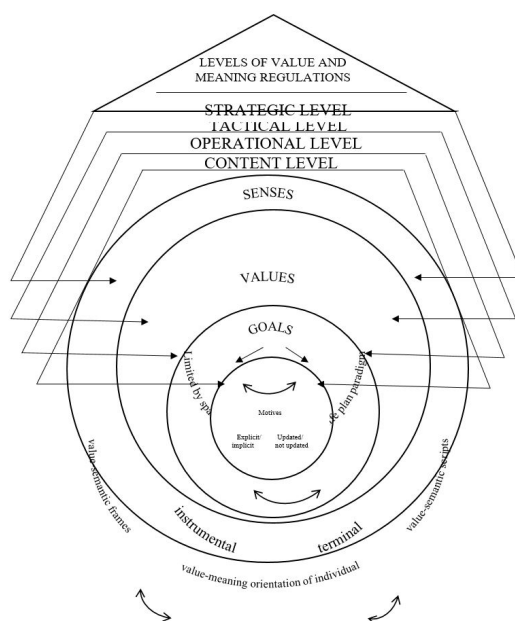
LEVELS OF VALUE AND MEANING REGULATIONS

STRATEGIC LEVEL
TACTICAL LEVEL
OPERATIONAL LEVEL
CONTENT LEVEL

SENSES

VALUES

GOALS

Limited by sp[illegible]

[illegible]e plan paradigm

Motives

Explicit/ implicit

Updated/ not updated

value-semantic frames

instrumental

terminal

value-semantic scripts

value-meaning orientation of individual